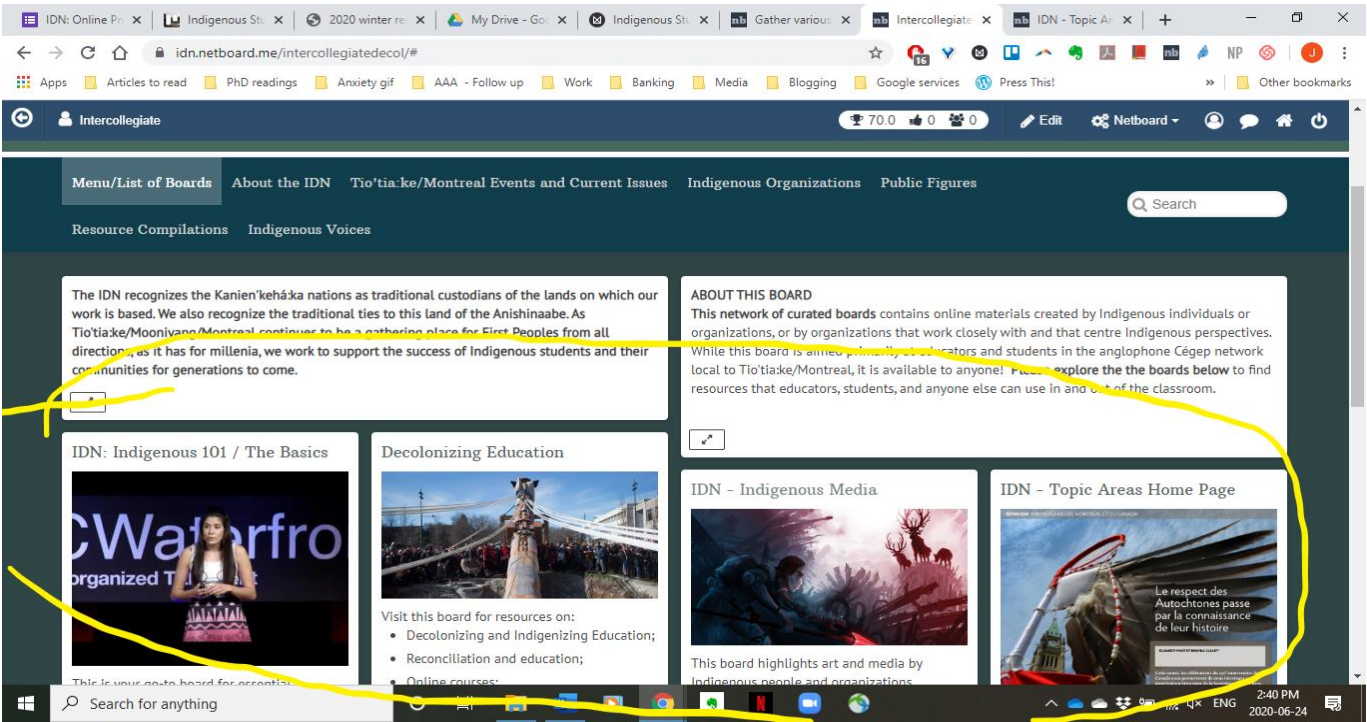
IDN: Online Pr ×
Indigenous St ×
2020 winter re ×
My Drive - Go ×
Indigenous Stu ×
Gather various ×
Intercollegiate ×
IDN - Topic Ar ×
+

idn.netboard.me/intercollegiatedecol/#

Apps
Articles to read
PhD readings
Anxiety gif
AAA - Follow up
Work
Banking
Media
Blogging
Google services
Press This!
Other bookmarks

Intercollegiate
70.0 0 0
Edit
Netboard

Menu/List of Boards
About the IDN
Tio'tia:ke/Montreal Events and Current Issues
Indigenous Organizations
Public Figures
Search
Resource Compilations
Indigenous Voices

The IDN recognizes the Kanien'kehá:ka nations as traditional custodians of the lands on which our work is based. We also recognize the traditional ties to this land of the Anishinaabe. As Tio'tia:ke/Mooniyang/Montreal continues to be a gathering place for First Peoples from all directions, as it has for millenia, we work to support the success of Indigenous students and their communities for generations to come.

ABOUT THIS BOARD
This network of curated boards contains online materials created by Indigenous individuals or organizations, or by organizations that work closely with and that centre Indigenous perspectives. While this board is aimed primarily at educators and students in the anglophone Cégep network local to Tio'tia:ke/Montreal, it is available to anyone! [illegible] explore the the boards below to find resources that educators, students, and anyone else can use in and out of the classroom.

IDN: Indigenous 101 / The Basics
CWaterfro
organized T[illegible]t
This is your go-to board for essentia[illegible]

Decolonizing Education
Visit this board for resources on:
• Decolonizing and Indigenizing Education;
• Reconciliation and education;
• Online courses;

IDN - Indigenous Media
This board highlights art and media by Indigenous people and organizations

IDN - Topic Areas Home Page
Le respect des Autochtones passe par la connaissance de leur histoire

Search for anything
ENG
2:40 PM
2020-06-24